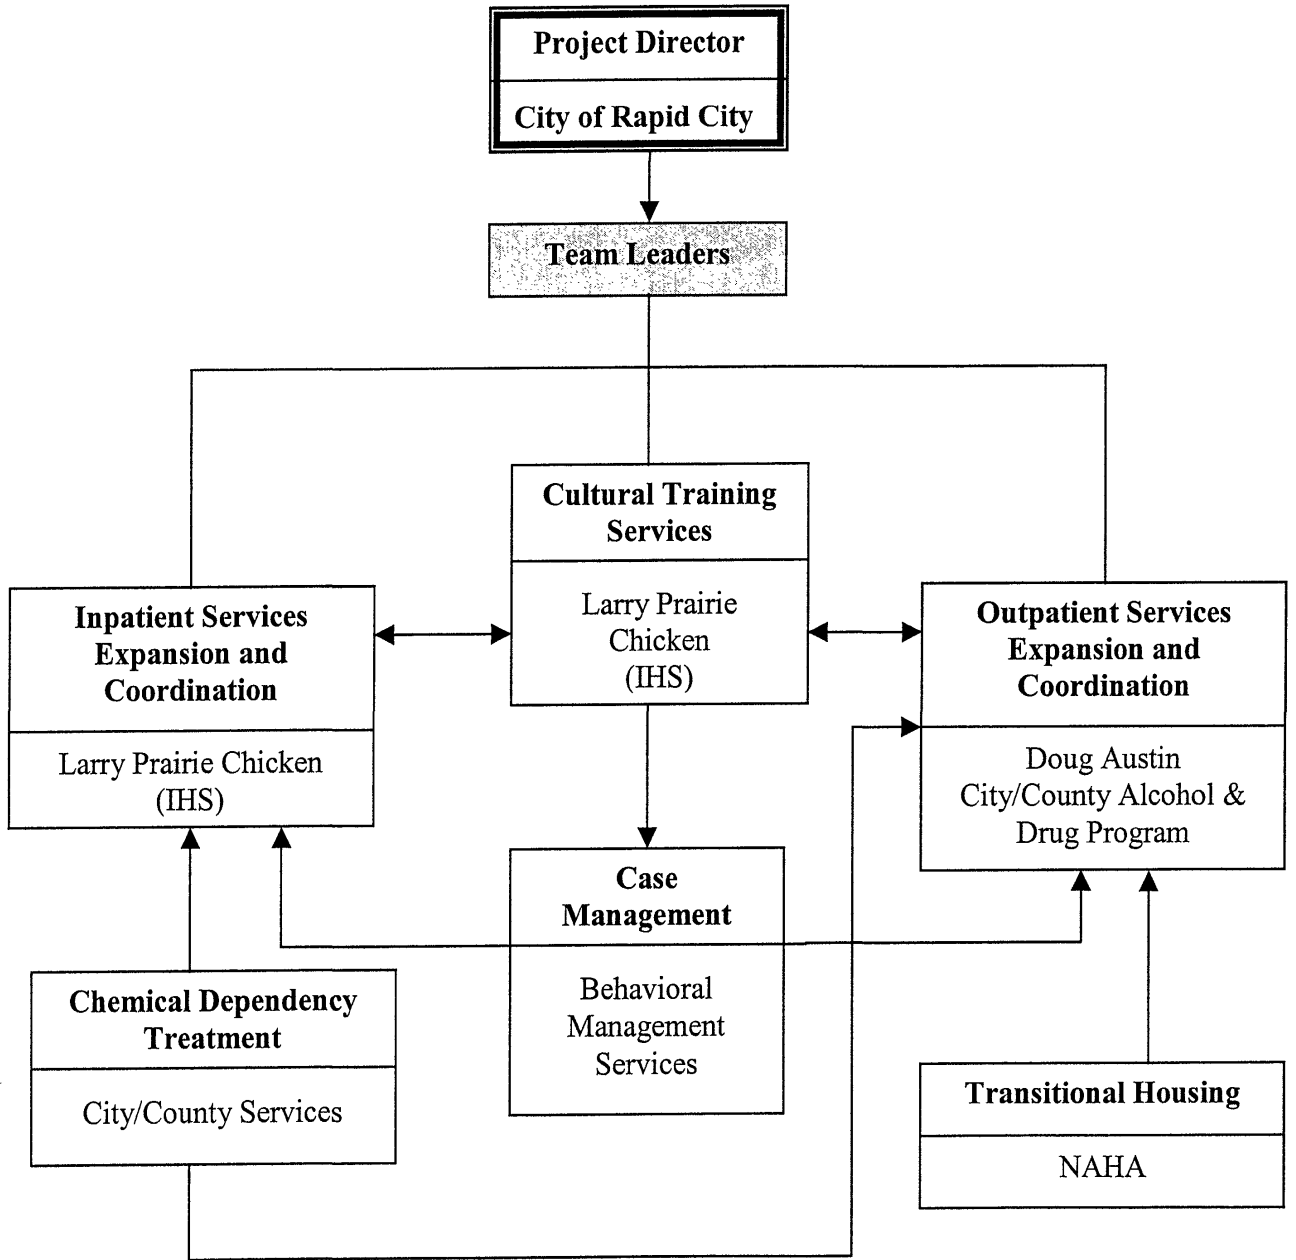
Project Director

City of Rapid City

Team Leaders

Cultural Training Services

Larry Prairie Chicken (IHS)

Inpatient Services Expansion and Coordination

Larry Prairie Chicken (IHS)

Outpatient Services Expansion and Coordination

Doug Austin City/County Alcohol & Drug Program

Case Management

Behavioral Management Services

Chemical Dependency Treatment

City/County Services

Transitional Housing

NAHA